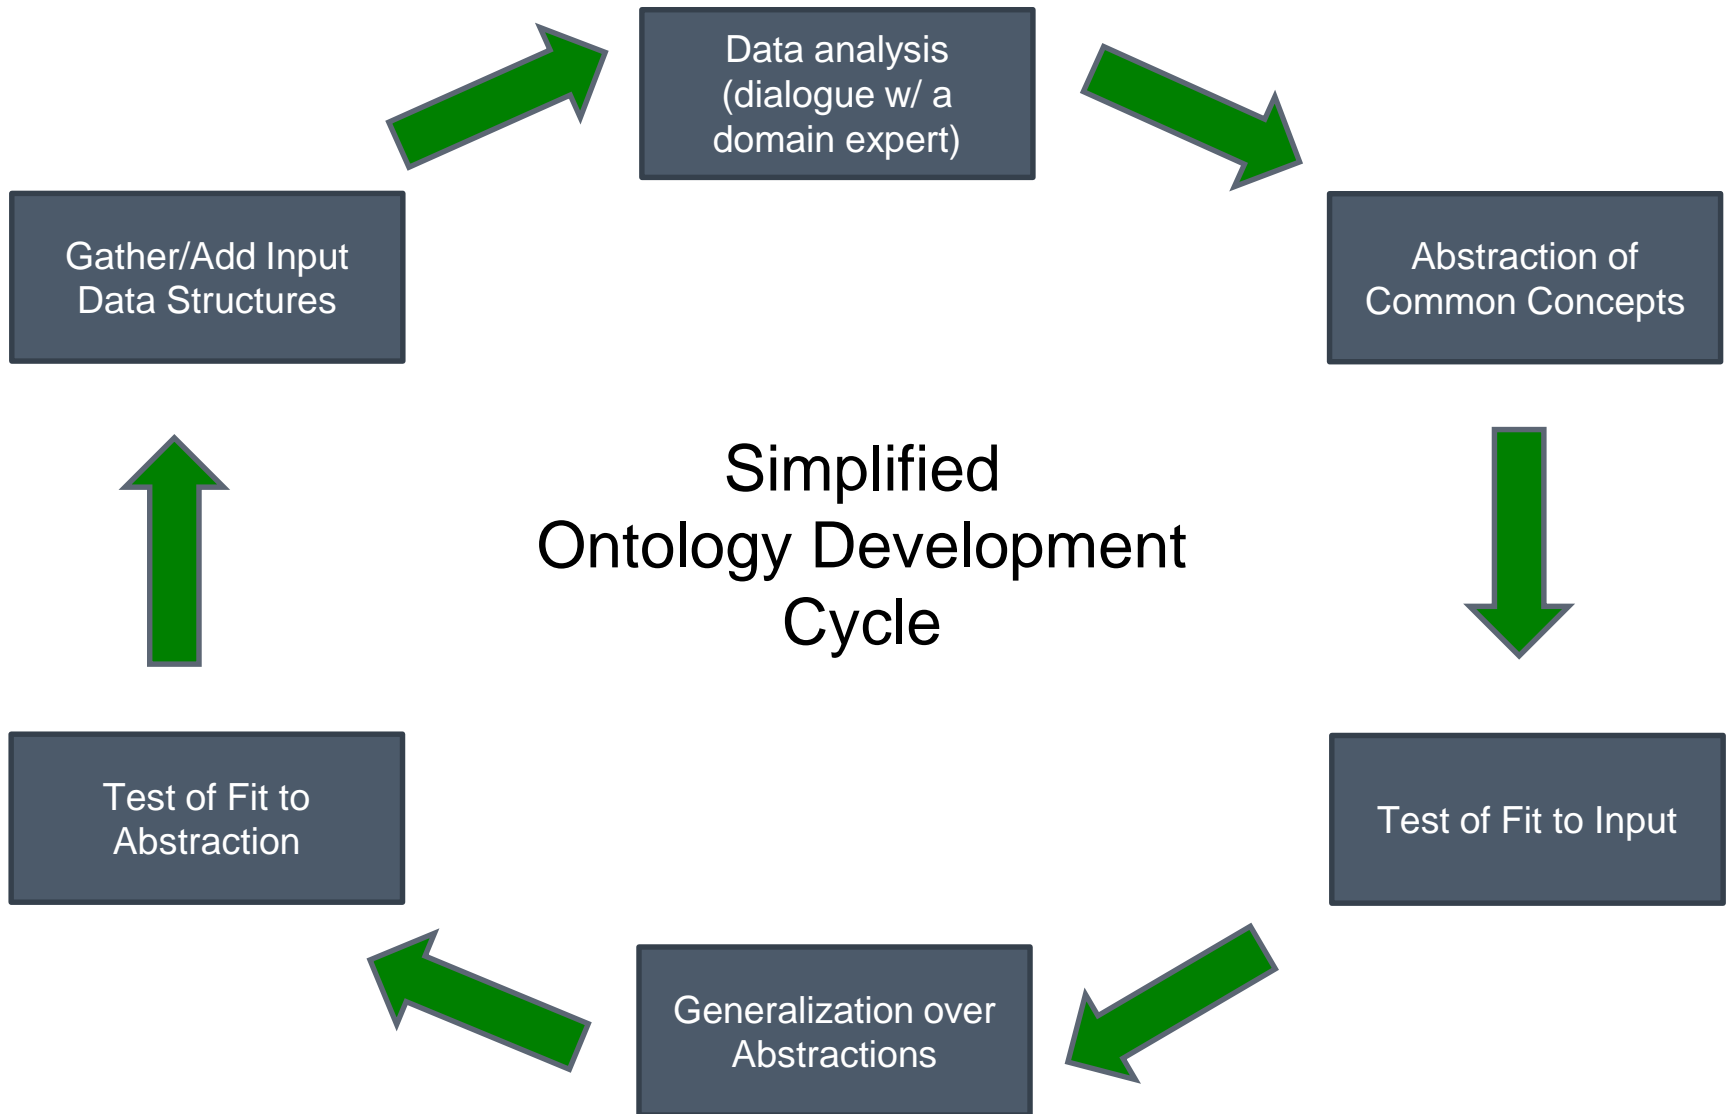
Data analysis (dialogue w/ a domain expert)

Abstraction of Common Concepts

Test of Fit to Input

Generalization over Abstractions

Test of Fit to Abstraction

Gather/Add Input Data Structures

Simplified Ontology Development Cycle